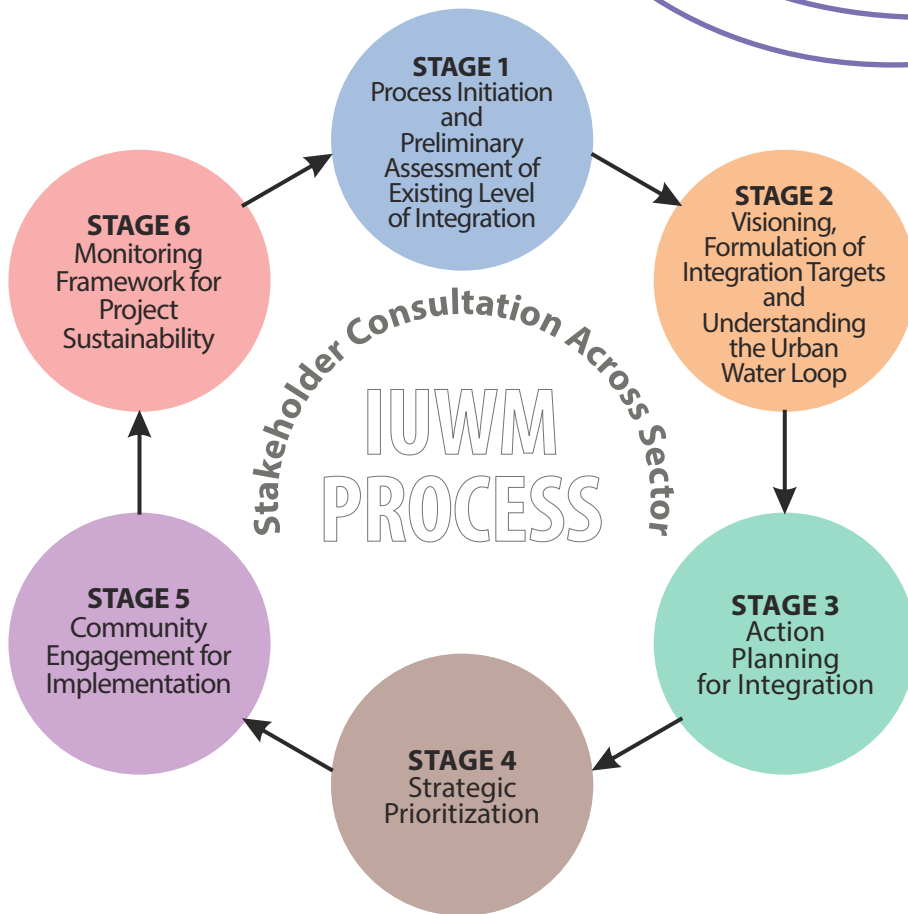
STAGE 1
Process Initiation and Preliminary Assessment of Existing Level of Integration

STAGE 2
Visioning, Formulation of Integration Targets and Understanding the Urban Water Loop

STAGE 3
Action Planning for Integration

STAGE 4
Strategic Prioritization

STAGE 5
Community Engagement for Implementation

STAGE 6
Monitoring Framework for Project Sustainability

Stakeholder Consultation Across Sector

IUWM PROCESS